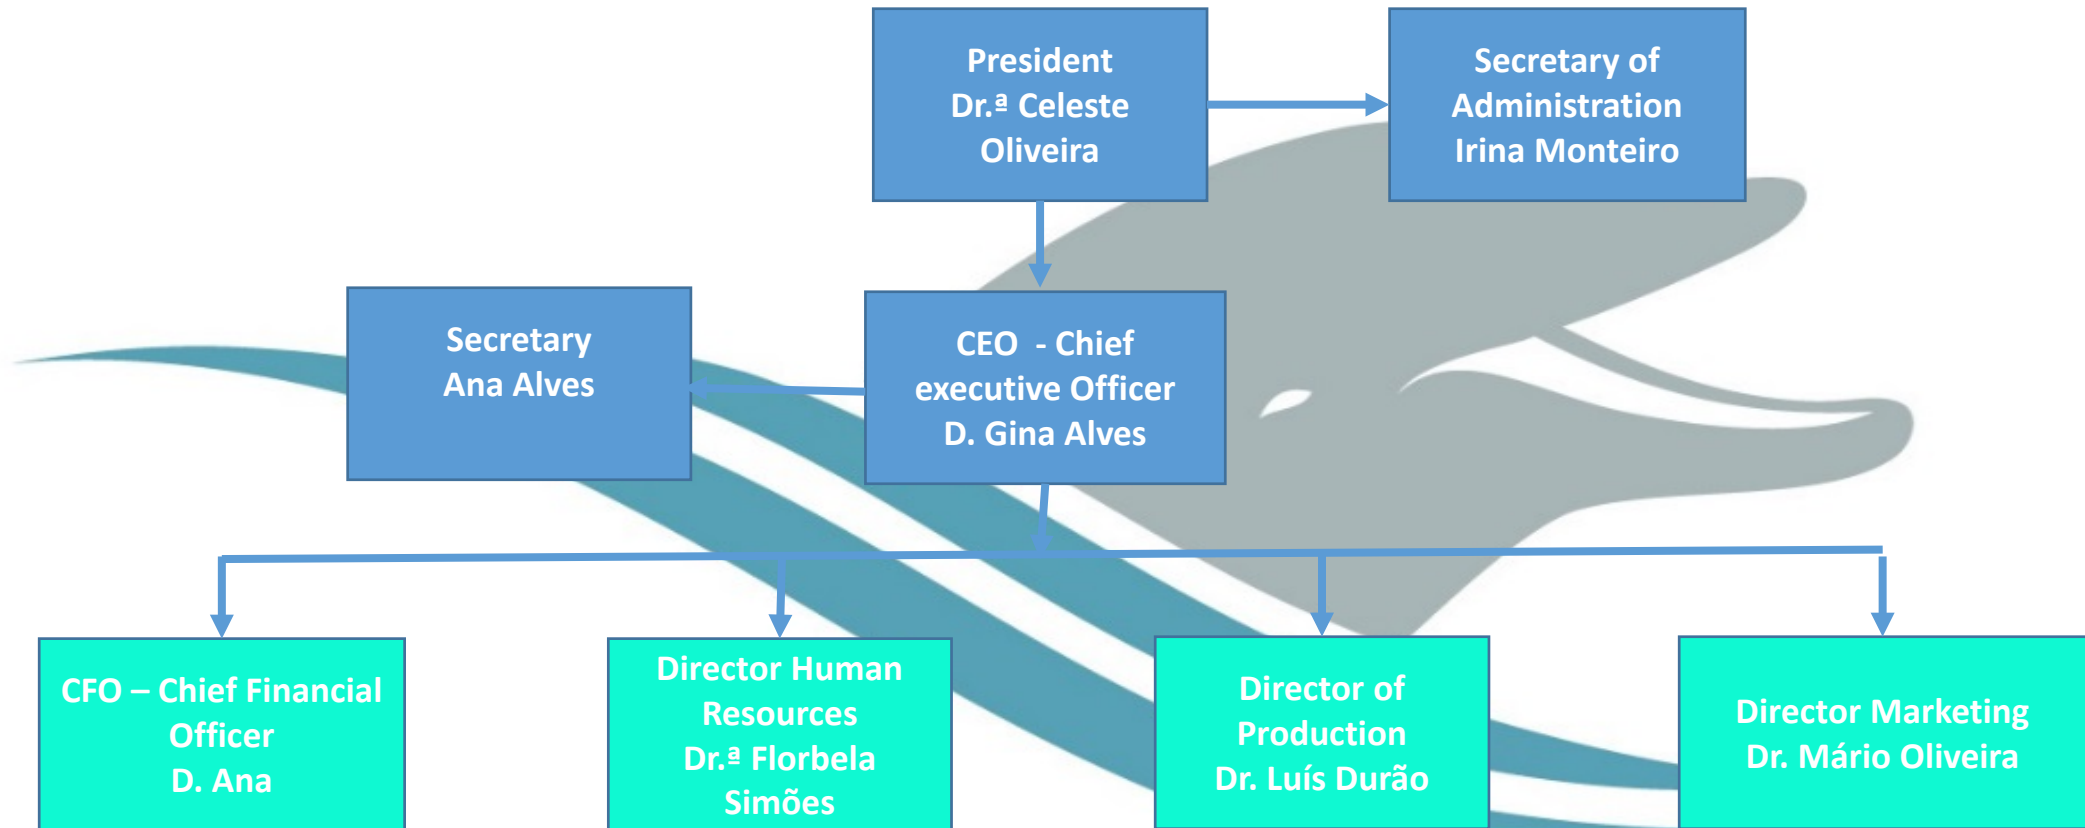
President
Dr.ª Celeste Oliveira

Secretary of Administration
Irina Monteiro

Secretary
Ana Alves

CEO - Chief executive Officer
D. Gina Alves

CFO – Chief Financial Officer
D. Ana

Director Human Resources
Dr.ª Florbela Simões

Director of Production
Dr. Luís Durão

Director Marketing
Dr. Mário Oliveira